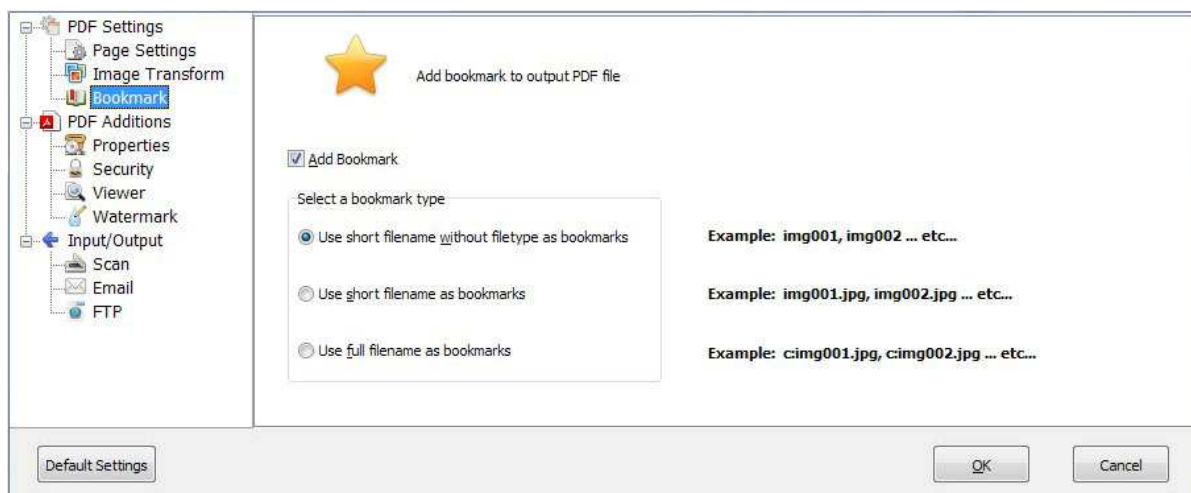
PDF Settings
Page Settings
Image Transform
Bookmark
PDF Additions
Properties
Security
Viewer
Watermark
Input/Output
Scan
Email
FTP

Add bookmark to output PDF file

Add Bookmark

Select a bookmark type

Use short filename without filetype as bookmarks

Example: img001, img002 ... etc...

Use short filename as bookmarks

Example: img001.jpg, img002.jpg ... etc...

Use full filename as bookmarks

Example: c:img001.jpg, c:img002.jpg ... etc...

Default Settings

OK

Cancel